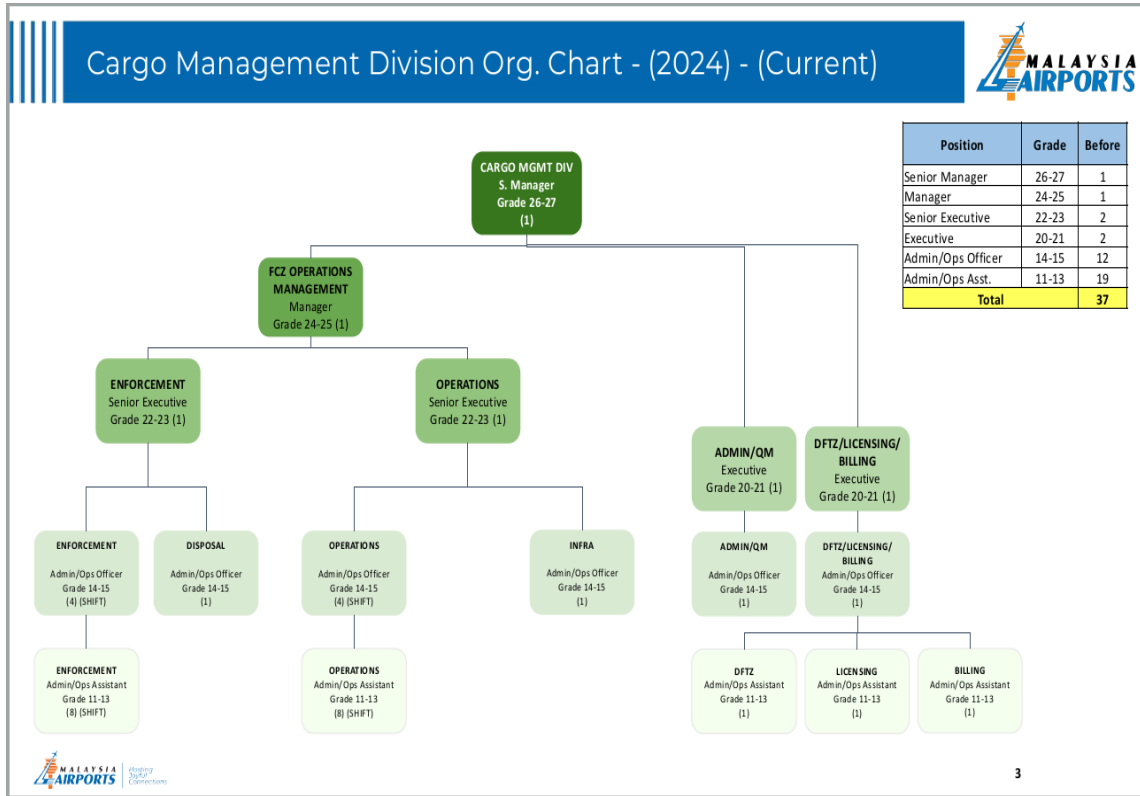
Cargo Management Division Org. Chart - (2024) - (Current)

MALAYSIA AIRPORTS

| Position | Grade | Before |
|---|---|---|
| Senior Manager | 26-27 | 1 |
| Manager | 24-25 | 1 |
| Senior Executive | 22-23 | 2 |
| Executive | 20-21 | 2 |
| Admin/Ops Officer | 14-15 | 12 |
| Admin/Ops Asst. | 11-13 | 19 |
| Total | | 37 |

CARGO MGMT DIV
S. Manager
Grade 26-27
(1)

FCZ OPERATIONS MANAGEMENT
Manager
Grade 24-25 (1)

ENFORCEMENT
Senior Executive
Grade 22-23 (1)

OPERATIONS
Senior Executive
Grade 22-23 (1)

ADMIN/QM
Executive
Grade 20-21 (1)

DFTZ/LICENSING/ BILLING
Executive
Grade 20-21 (1)

ENFORCEMENT
Admin/Ops Officer
Grade 14-15
(4) (SHIFT)

DISPOSAL
Admin/Ops Officer
Grade 14-15
(1)

OPERATIONS
Admin/Ops Officer
Grade 14-15
(4) (SHIFT)

INFRA
Admin/Ops Officer
Grade 14-15
(1)

ADMIN/QM
Admin/Ops Officer
Grade 14-15
(1)

DFTZ/LICENSING/ BILLING
Admin/Ops Officer
Grade 14-15
(1)

ENFORCEMENT
Admin/Ops Assistant
Grade 11-13
(8) (SHIFT)

OPERATIONS
Admin/Ops Assistant
Grade 11-13
(8) (SHIFT)

DFTZ
Admin/Ops Assistant
Grade 11-13
(1)

LICENSING
Admin/Ops Assistant
Grade 11-13
(1)

BILLING
Admin/Ops Assistant
Grade 11-13
(1)

MALAYSIA AIRPORTS Hosting Joyful Connections

3